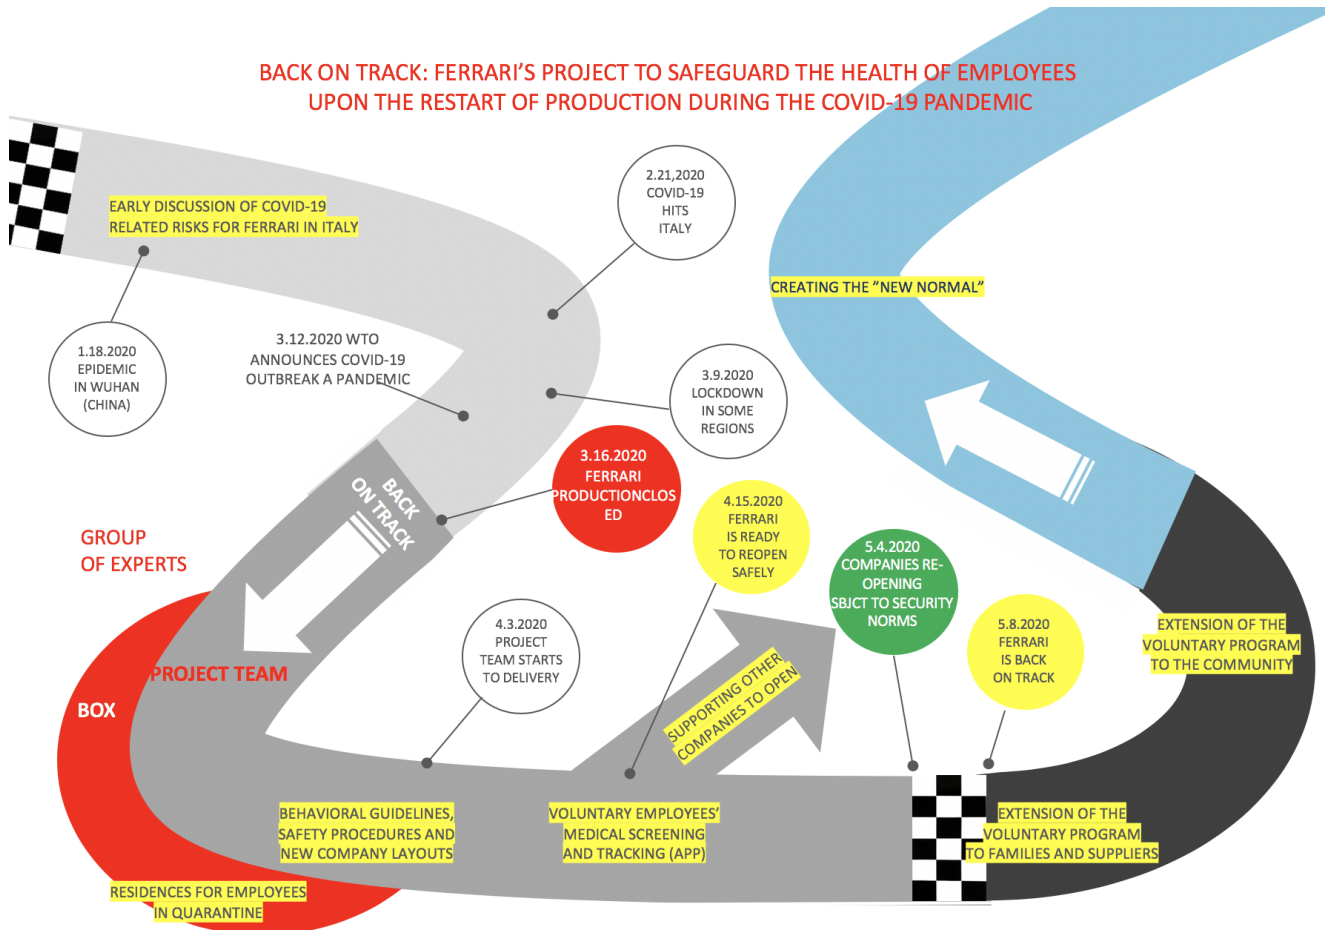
BACK ON TRACK: FERRARI'S PROJECT TO SAFEGUARD THE HEALTH OF EMPLOYEES UPON THE RESTART OF PRODUCTION DURING THE COVID-19 PANDEMIC

EARLY DISCUSSION OF COVID-19 RELATED RISKS FOR FERRARI IN ITALY

2.21,2020 COVID-19 HITS ITALY

CREATING THE "NEW NORMAL"

1.18.2020 EPIDEMIC IN WUHAN (CHINA)

3.12.2020 WTO ANNOUNCES COVID-19 OUTBREAK A PANDEMIC

3.9.2020 LOCKDOWN IN SOME REGIONS

3.16.2020 FERRARI PRODUCTIONCLOSED

BACK ON TRACK

4.15.2020 FERRARI IS READY TO REOPEN SAFELY

5.4.2020 COMPANIES RE-OPENING SBJCT TO SECURITY NORMS

GROUP OF EXPERTS

EXTENSION OF THE VOLUNTARY PROGRAM TO THE COMMUNITY

4.3.2020 PROJECT TEAM STARTS TO DELIVERY

5.8.2020 FERRARI IS BACK ON TRACK

PROJECT TEAM

BOX

SUPPORTING OTHER COMPANIES TO OPEN

BEHAVIORAL GUIDELINES, SAFETY PROCEDURES AND NEW COMPANY LAYOUTS

VOLUNTARY EMPLOYEES' MEDICAL SCREENING AND TRACKING (APP)

EXTENSION OF THE VOLUNTARY PROGRAM TO FAMILIES AND SUPPLIERS

RESIDENCES FOR EMPLOYEES IN QUARANTINE